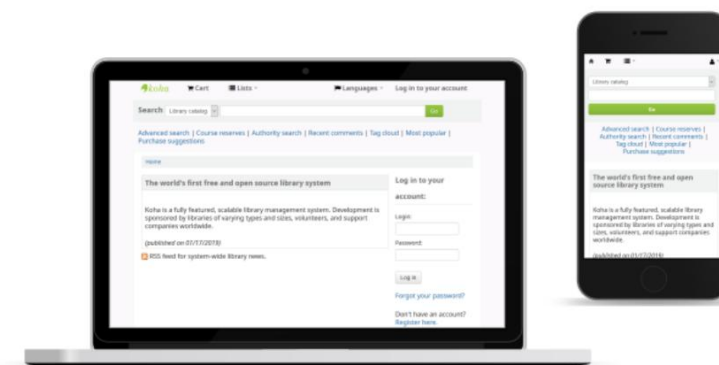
Koha Cart Lists Languages Log in to your account

Search Library catalog Go

Advanced search | Course reserves | Authority search | Recent comments | Tag cloud | Most popular | Purchase suggestions

Home

The world's first free and open source library system

Koha is a fully featured, scalable library management system. Development is sponsored by libraries of varying types and sizes, volunteers, and support companies worldwide.

(published on 07/17/2019)

RSS feed for system-wide library news.

Log in to your account:

Login:

Password:

Log in

Forgot your password?

Don't have an account? Register here.

Library catalog

Go

Advanced search | Course reserves | Authority search | Recent comments | Tag cloud | Most popular | Purchase suggestions

The world's first free and open source library system

Koha is a fully featured, scalable library management system. Development is sponsored by libraries of varying types and sizes, volunteers, and support companies worldwide.

(published on 07/17/2019)